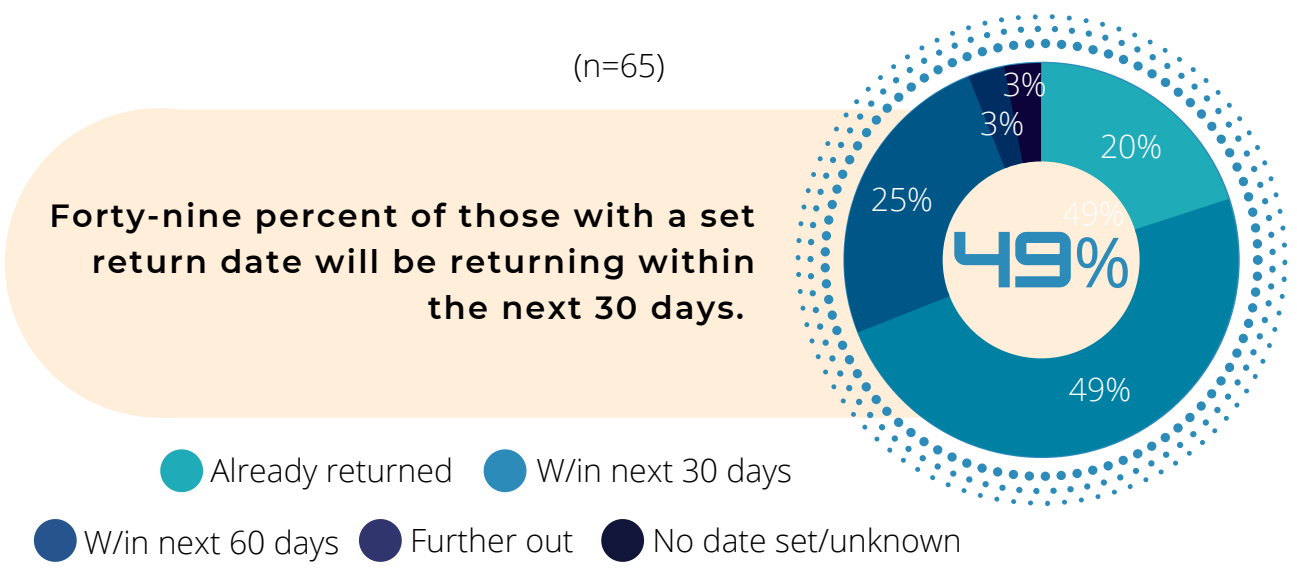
(n=65)

Forty-nine percent of those with a set return date will be returning within the next 30 days.

3%
3%
20%
25%
49%
49%
49%

Already returned
W/in next 30 days
W/in next 60 days
Further out
No date set/unknown